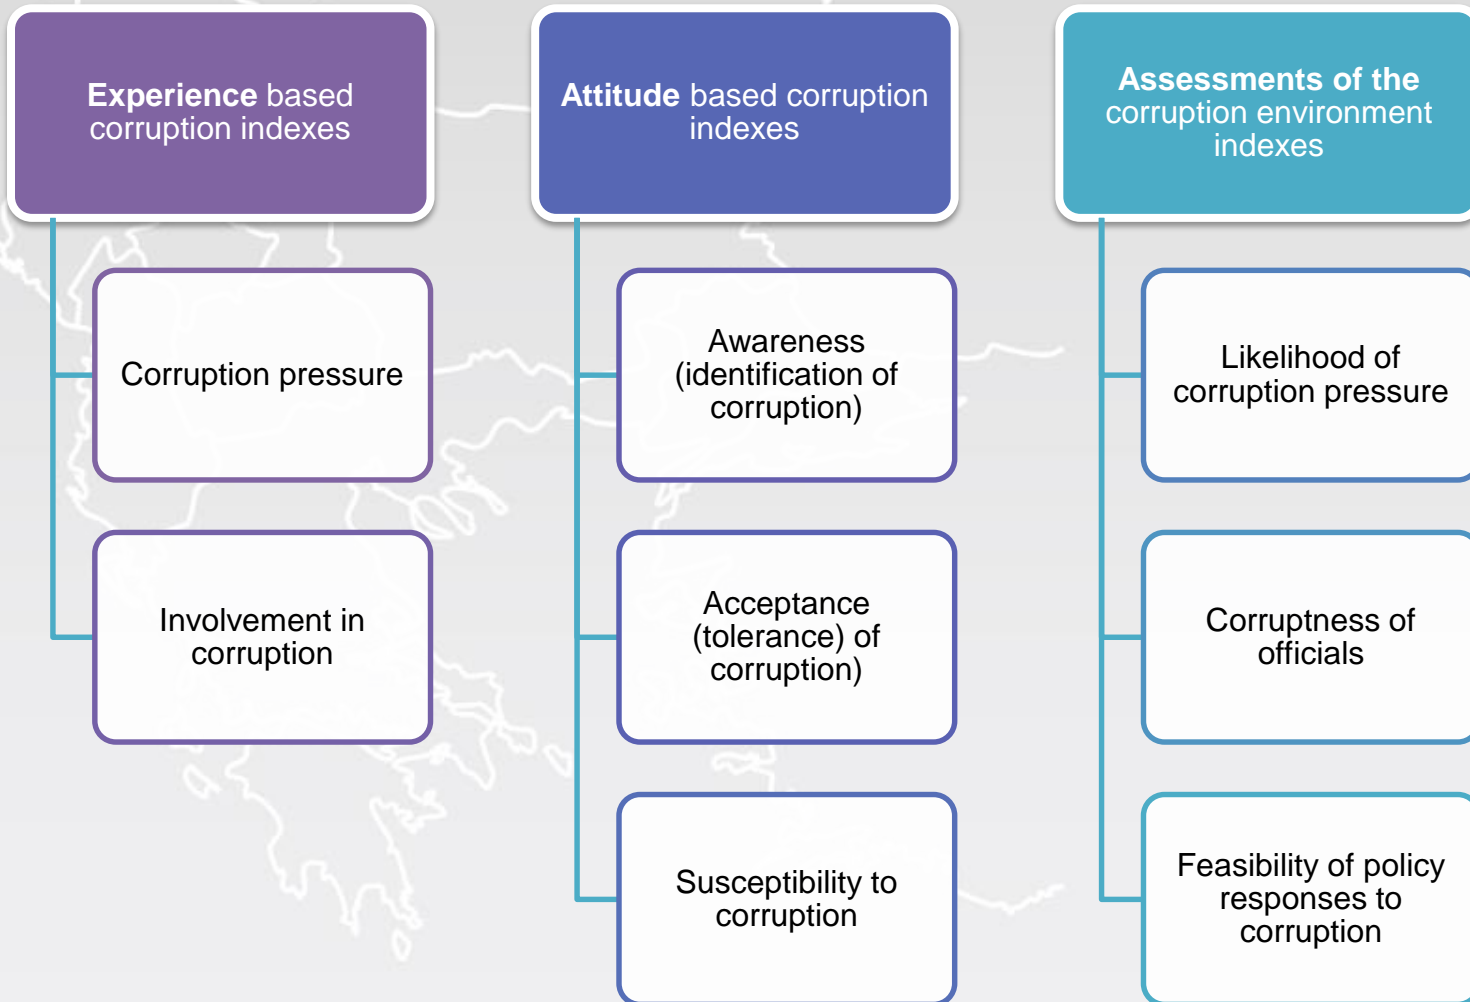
Experience based corruption indexes

Corruption pressure

Involvement in corruption

Attitude based corruption indexes

Awareness (identification of corruption)

Acceptance (tolerance) of corruption)

Susceptibility to corruption

Assessments of the corruption environment indexes

Likelihood of corruption pressure

Corruptness of officials

Feasibility of policy responses to corruption